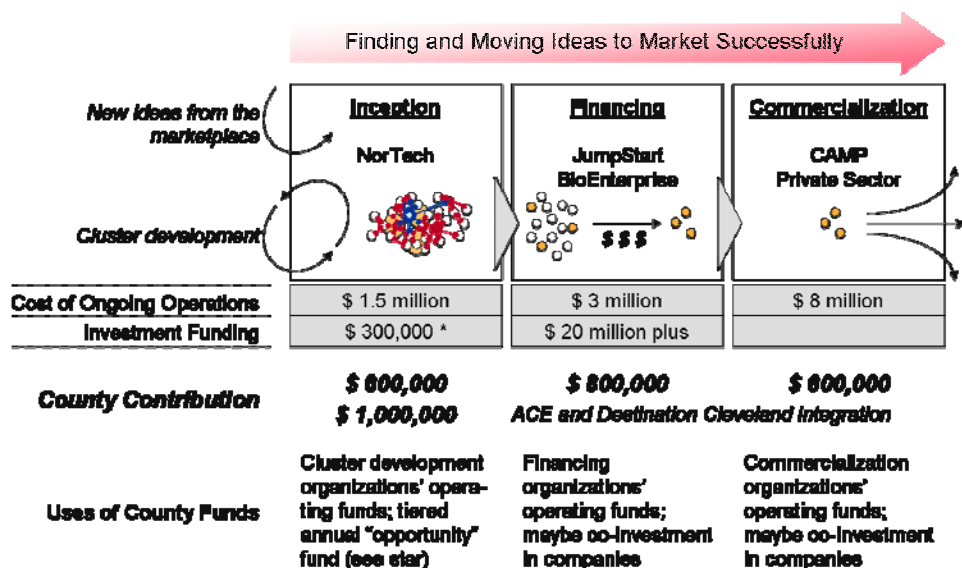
Finding and Moving Ideas to Market Successfully

New ideas from the marketplace

Cluster development

Inception

NorTech

Financing

JumpStart BioEnterprise

$ $ $

Commercialization

CAMP Private Sector

| Cost of Ongoing Operations | \$ 1.5 million | \$ 3 million | \$ 8 million |
|---|---|---|---|
| Investment Funding | \$ 300,000 * | \$ 20 million plus | |

County Contribution

\$ 600,000

\$ 1,000,000

\$ 800,000

\$ 600,000

ACE and Destination Cleveland integration

Uses of County Funds

Cluster development organizations' operating funds; tiered annual "opportunity" fund (see star)

Financing organizations' operating funds; maybe co-investment in companies

Commercialization organizations' operating funds; maybe co-investment in companies